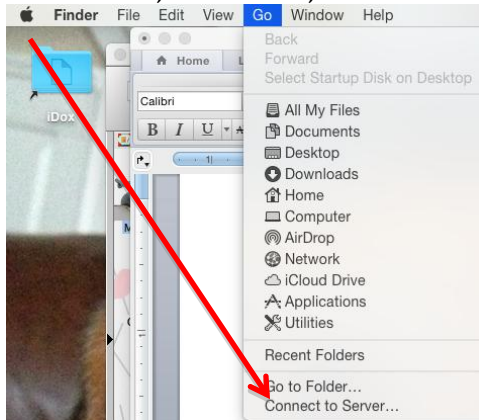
Finder File Edit View Go Window Help

iDox

Home

Calibri

B I U

Back
Forward
Select Startup Disk on Desktop
All My Files
Documents
Desktop
Downloads
Home
Computer
AirDrop
Network
iCloud Drive
Applications
Utilities
Recent Folders
Go to Folder...
Connect to Server...